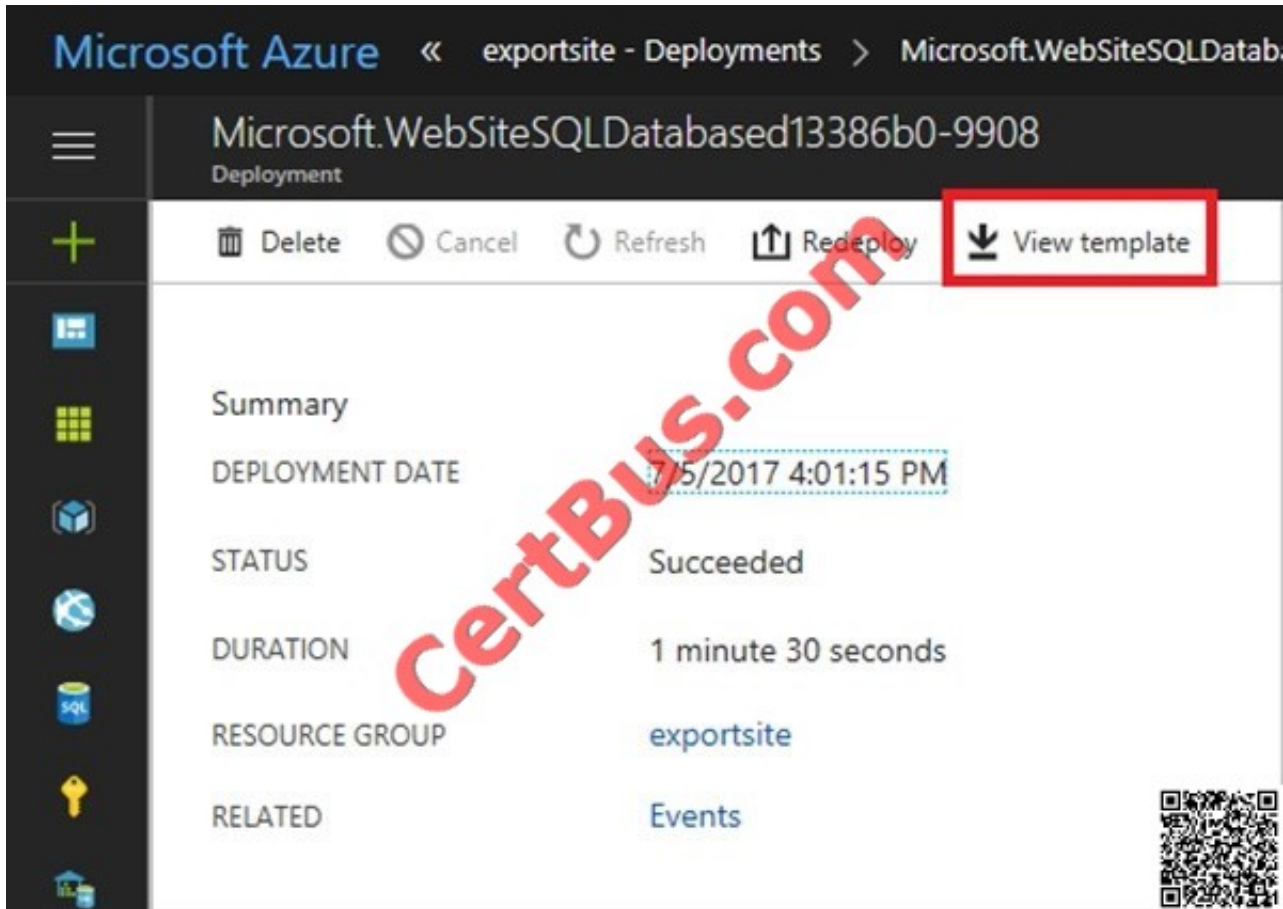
Microsoft Azure « exportsite - Deployments > Microsoft.WebSiteSQLDatab

Microsoft.WebSiteSQLDatabased13386b0-9908
Deployment

Delete Cancel Refresh Redeploy View template

Summary

DEPLOYMENT DATE 7/5/2017 4:01:15 PM

STATUS Succeeded

DURATION 1 minute 30 seconds

RESOURCE GROUP exportsite

RELATED Events

CertBus.com